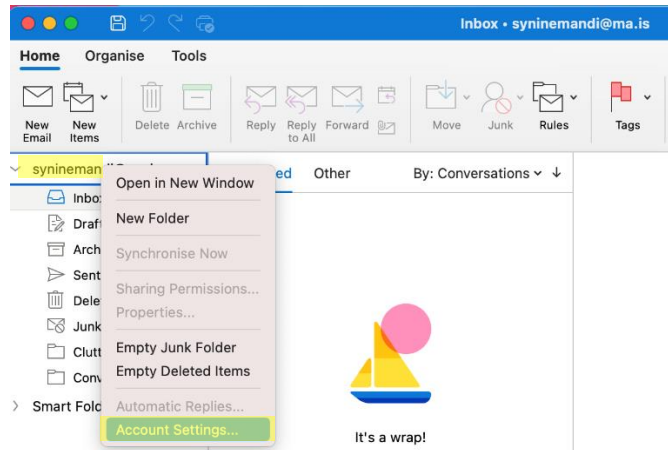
Inbox • syninemandi@ma.is

Home Organise Tools

New Email
New Items
Delete
Archive
Reply
Reply to All
Forward
Move
Junk
Rules
Tags

synineman
Inbo
Draf
Arch
Sent
Dele
Junk
Clutt
Conv
Smart Fold

Open in New Window
New Folder
Synchronise Now
Sharing Permissions...
Properties...
Empty Junk Folder
Empty Deleted Items
Automatic Replies...
Account Settings...

ed Other By: Conversations

It's a wrap!